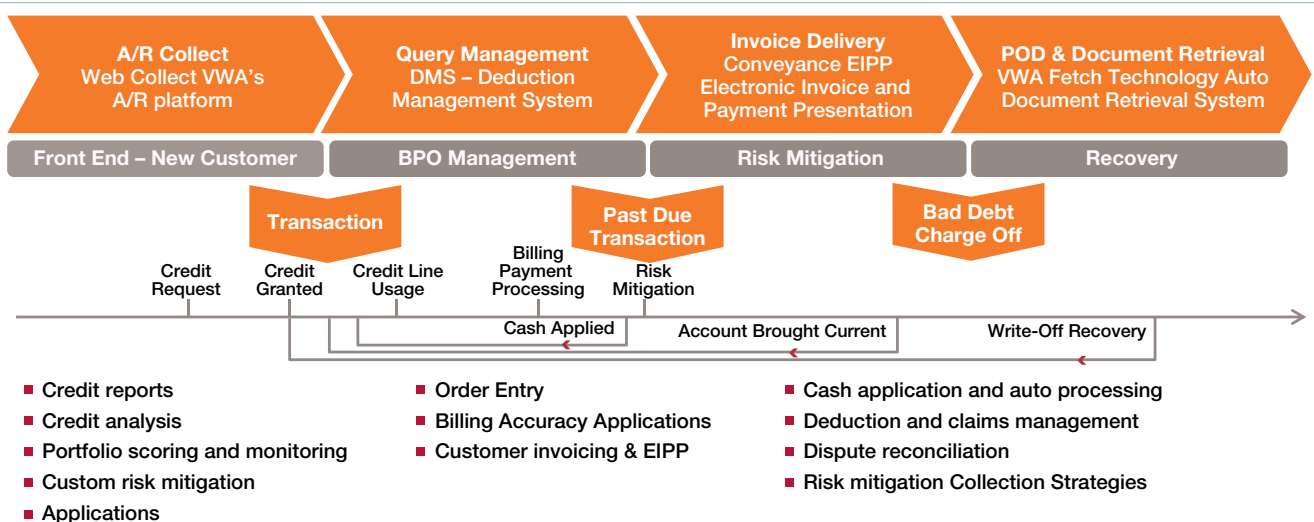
A/R Collect
Web Collect VWA's
A/R platform

Query Management
DMS – Deduction
Management System

Invoice Delivery
Conveyance EIPP
Electronic Invoice and
Payment Presentation

POD & Document Retrieval
VWA Fetch Technology Auto
Document Retrieval System

Front End – New Customer

BPO Management

Risk Mitigation

Recovery

Transaction

Past Due
Transaction

Bad Debt
Charge Off

Credit
Request

Credit
Granted

Credit Line
Usage

Billing
Payment
Processing

Risk
Mitigation

Cash Applied

Account Brought Current

Write-Off Recovery

- Credit reports
- Credit analysis
- Portfolio scoring and monitoring
- Custom risk mitigation
- Applications

- Order Entry
- Billing Accuracy Applications
- Customer invoicing & EIPP

- Cash application and auto processing
- Deduction and claims management
- Dispute reconciliation
- Risk mitigation Collection Strategies